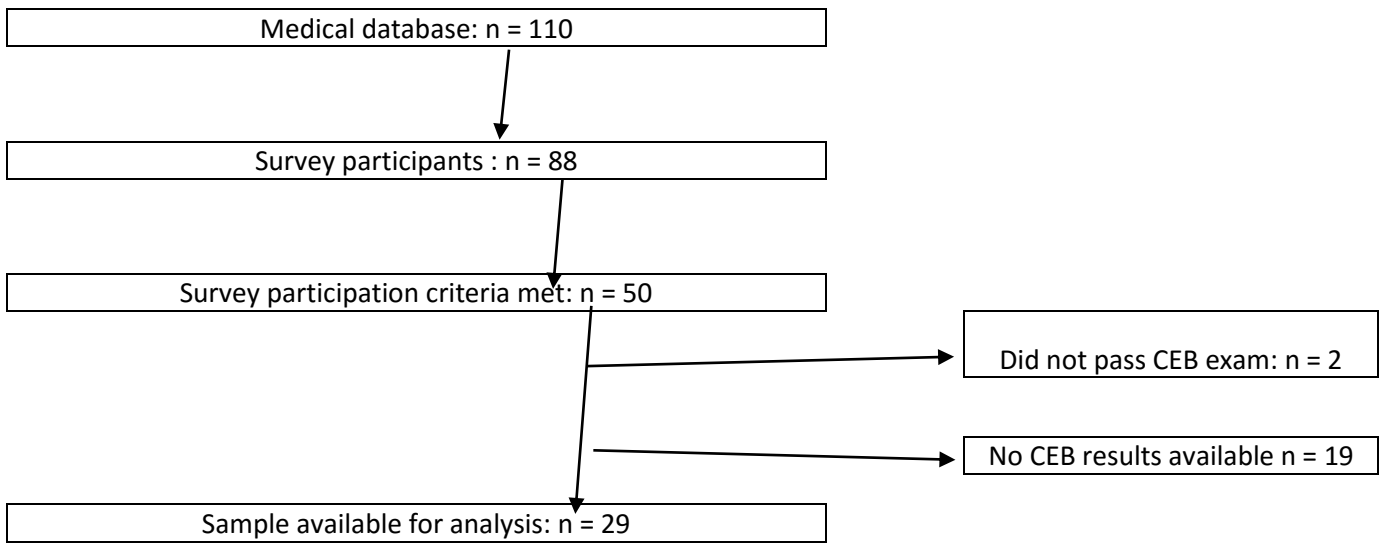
Medical database: n = 110

Survey participants : n = 88

Survey participation criteria met: n = 50

Did not pass CEB exam: n = 2

No CEB results available n = 19

Sample available for analysis: n = 29